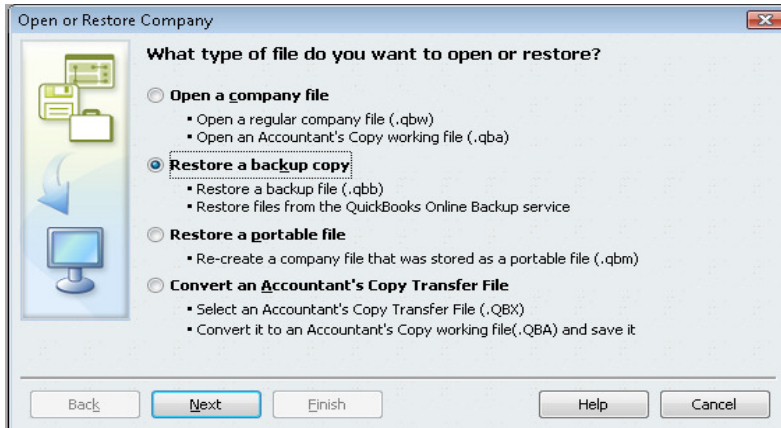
Open or Restore Company

What type of file do you want to open or restore?

Open a company file
• Open a regular company file (.qbw)
• Open an Accountant's Copy working file (.qba)

Restore a backup copy
• Restore a backup file (.qbb)
• Restore files from the QuickBooks Online Backup service

Restore a portable file
• Re-create a company file that was stored as a portable file (.qbm)

Convert an Accountant's Copy Transfer File
• Select an Accountant's Copy Transfer File (.QBX)
• Convert it to an Accountant's Copy working file(.QBA) and save it

Back Next Finish Help Cancel